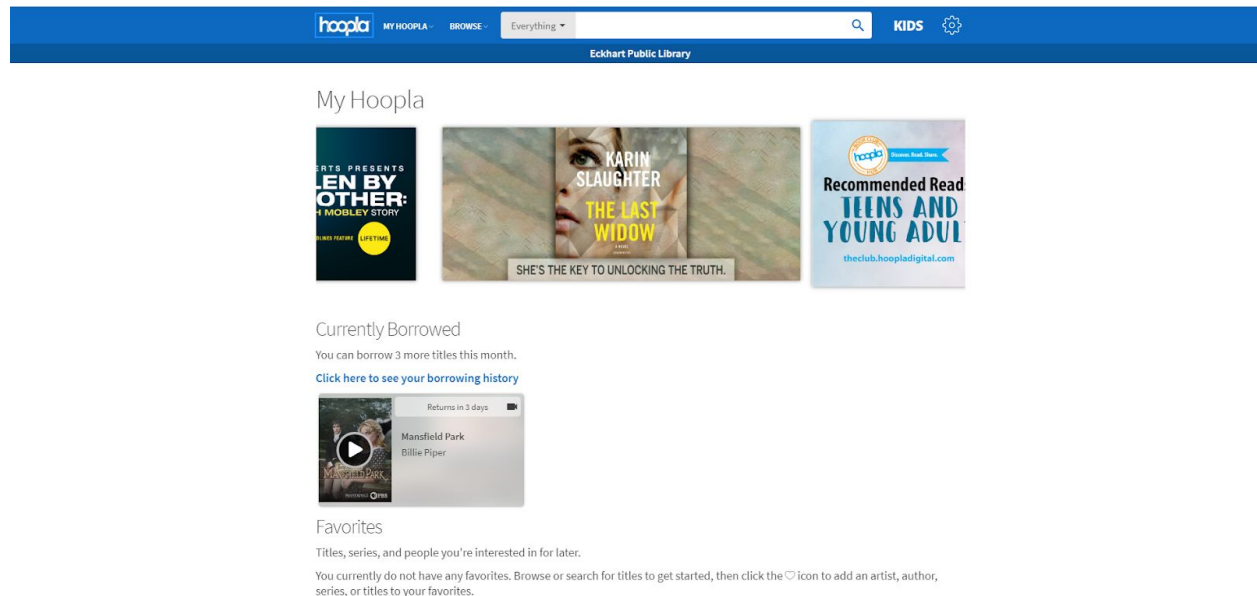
hoopla MY HOOPLA BROWSE Everything KIDS

Eckhart Public Library

My Hoopla

ERTS PRESENTS
LEN BY
OTHER:
H MOBLEY STORY
LIFETIME

KARIN SLAUGHTER
THE LAST WIDOW
A NOVEL
SHE'S THE KEY TO UNLOCKING THE TRUTH.

hoopla Discover. Read. Share.
Recommended Reads
TEENS AND YOUNG ADUL
theclub.hoopladigital.com

Currently Borrowed

You can borrow 3 more titles this month.

Click here to see your borrowing history

Returns in 3 days
Mansfield Park
Billie Piper

Favorites

Titles, series, and people you're interested in for later.

You currently do not have any favorites. Browse or search for titles to get started, then click the ♡ icon to add an artist, author, series, or titles to your favorites.